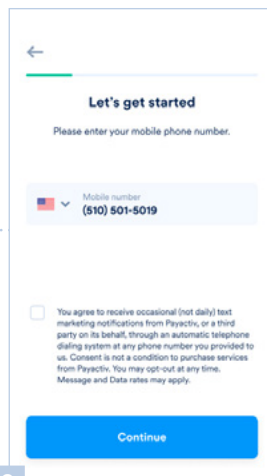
←

Let's get started

Please enter your mobile phone number.

Mobile number
(510) 501-5019

You agree to receive occasional (not daily) text marketing notifications from Payactiv, or a third party on its behalf, through an automatic telephone dialing system at any phone number you provided to us. Consent is not a condition to purchase services from Payactiv. You may opt-out at any time. Message and Data rates may apply.

Continue